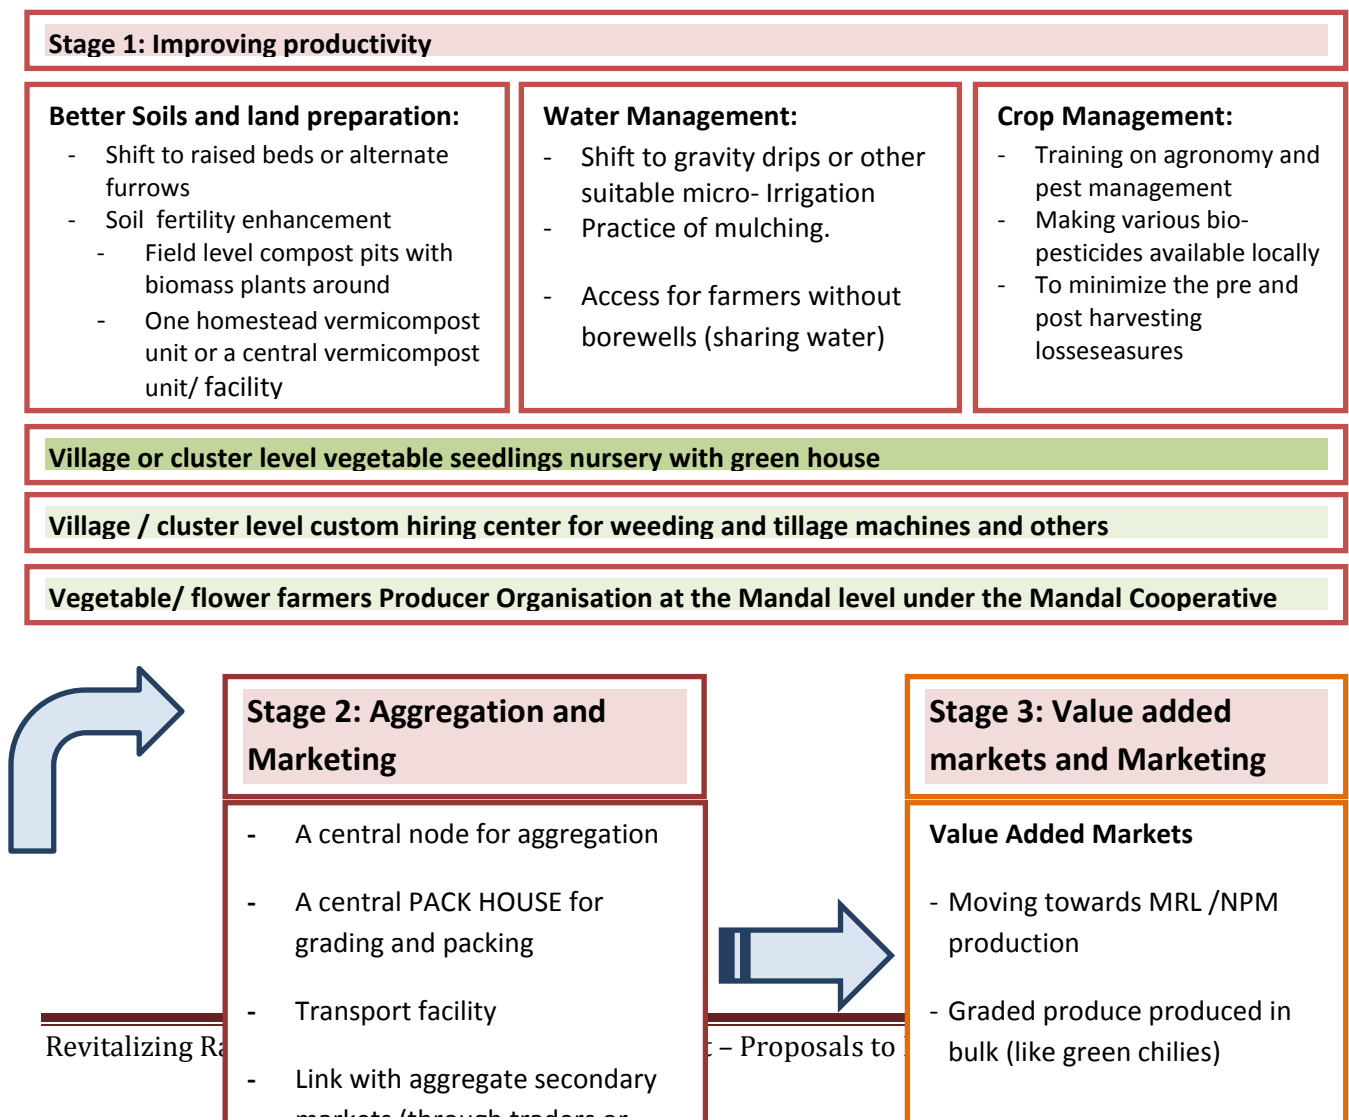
Stage 1: Improving productivity

Better Soils and land preparation:
- Shift to raised beds or alternate furrows
- Soil fertility enhancement
- Field level compost pits with biomass plants around
- One homestead vermicompost unit or a central vermicompost unit/ facility

Water Management:
- Shift to gravity drips or other suitable micro- Irrigation
- Practice of mulching.
- Access for farmers without borewells (sharing water)

Crop Management:
- Training on agronomy and pest management
- Making various bio-pesticides available locally
- To minimize the pre and post harvesting losseseasures

Village or cluster level vegetable seedlings nursery with green house

Village / cluster level custom hiring center for weeding and tillage machines and others

Vegetable/ flower farmers Producer Organisation at the Mandal level under the Mandal Cooperative

Stage 2: Aggregation and Marketing

- A central node for aggregation
- A central PACK HOUSE for grading and packing
- Transport facility
- Link with aggregate secondary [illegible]

Stage 3: Value added markets and Marketing

Value Added Markets

- Moving towards MRL /NPM production
- Graded produce produced in bulk (like green chilies)

Revitalizing Ra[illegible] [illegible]t – Proposals to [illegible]